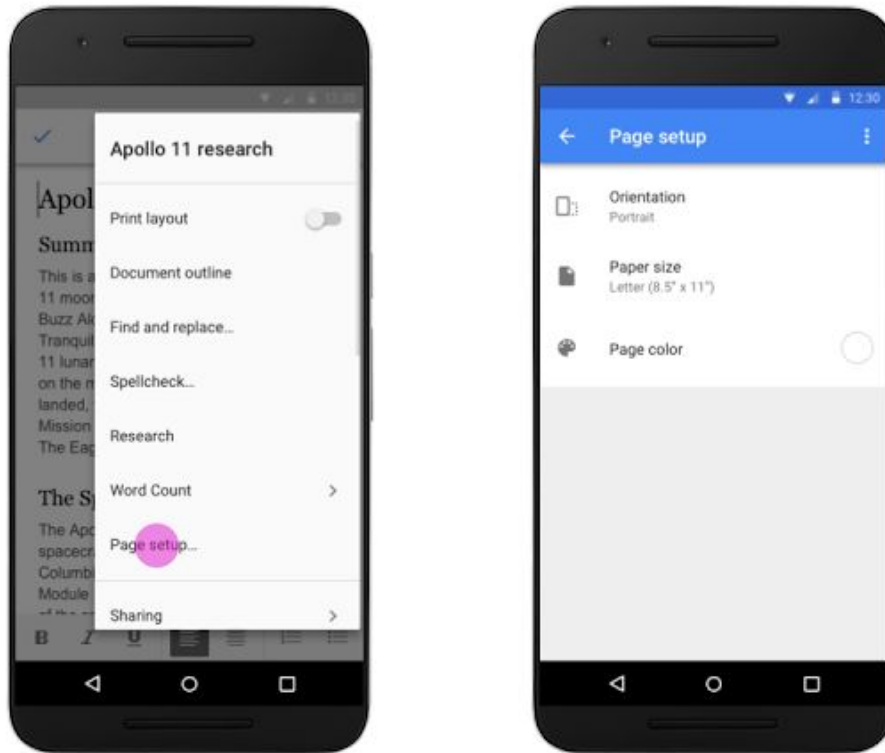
Apollo 11 research

Print layout

Document outline

Find and replace...

Spellcheck...

Research

Word Count

Page setup...

Sharing

Apol

Summ

This is a 11 moor Buzz Al Tranqui 11 lunar on the m landed, Mission The Eag

The S

The Apo spacecr Columb Module

12:30

Page setup

Orientation
Portrait

Paper size
Letter (8.5" x 11")

Page color